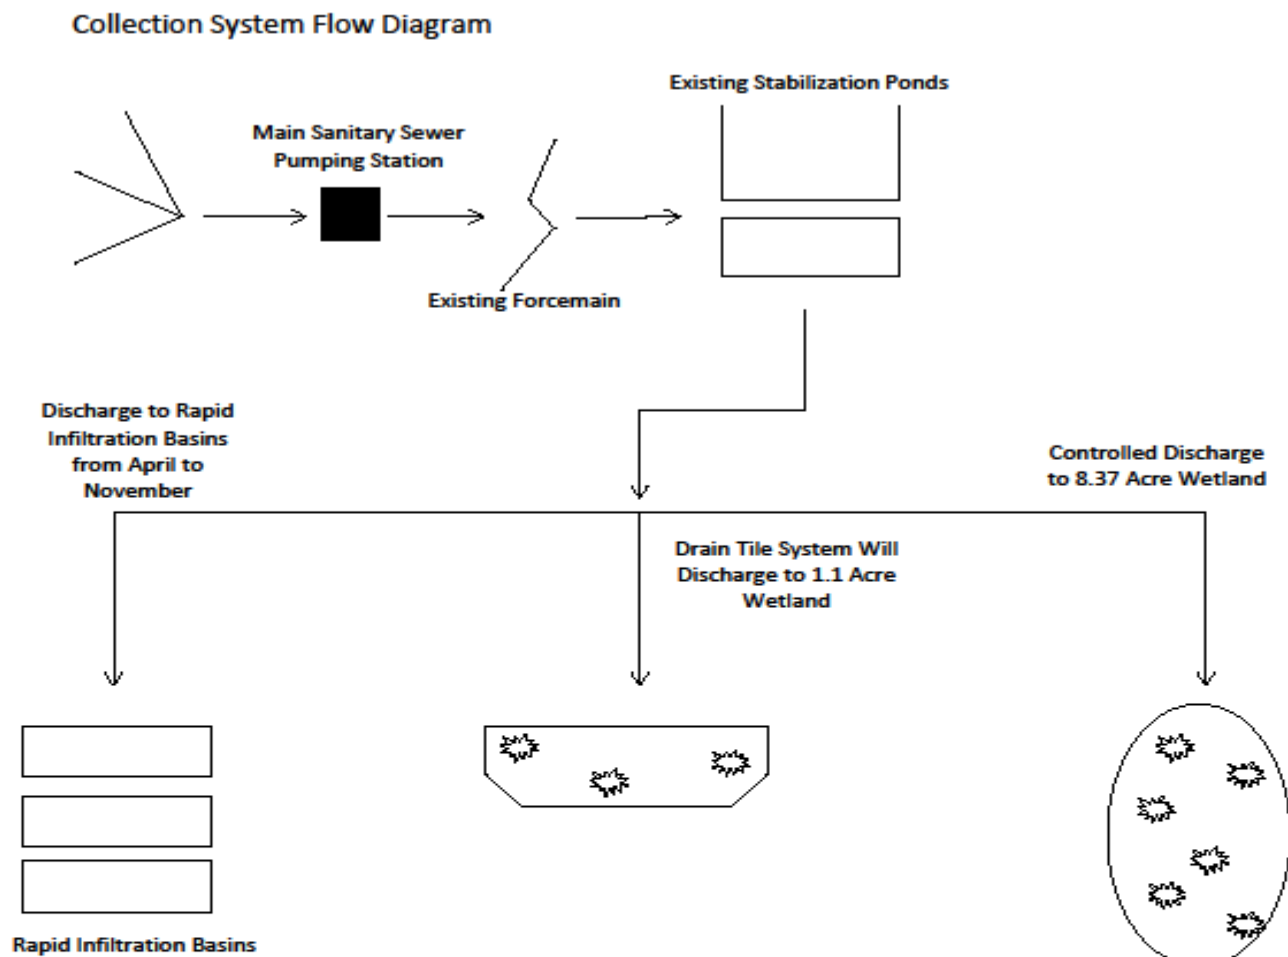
Collection System Flow Diagram

Main Sanitary Sewer Pumping Station

Existing Forcemain

Existing Stabilization Ponds

Discharge to Rapid Infiltration Basins from April to November

Controlled Discharge to 8.37 Acre Wetland

Drain Tile System Will Discharge to 1.1 Acre Wetland

Rapid Infiltration Basins